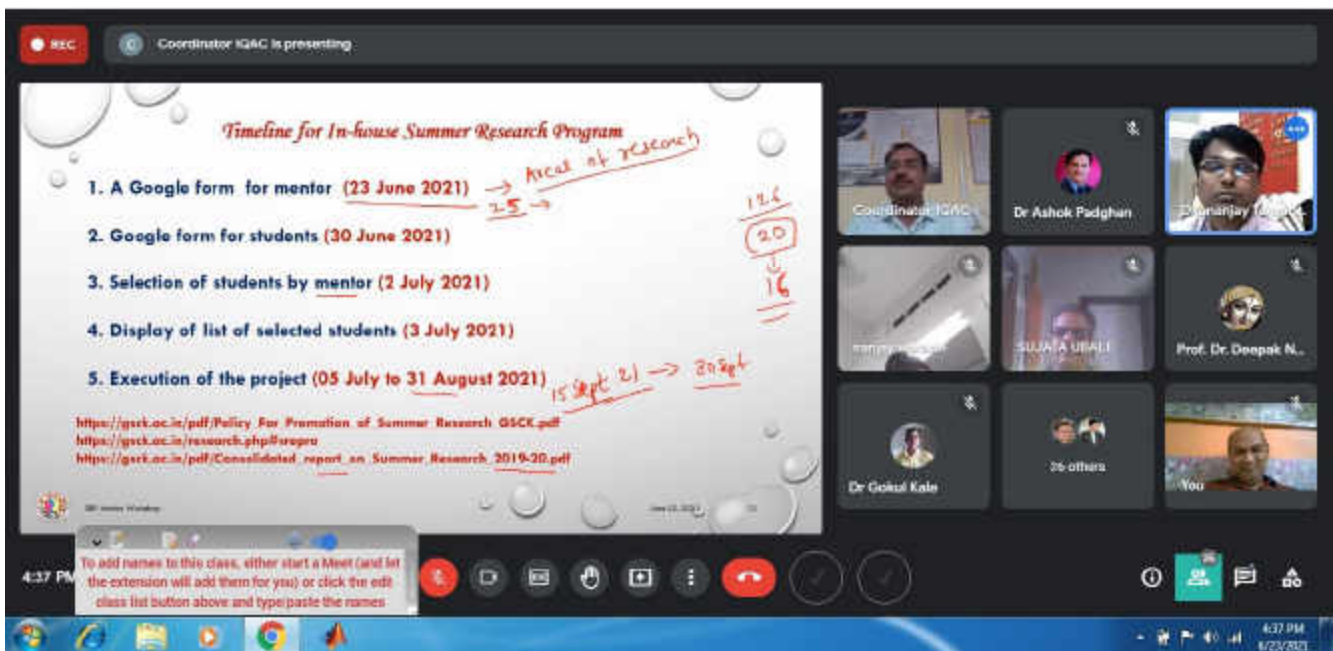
REC

Coordinator IQAC is presenting

Timeline for In-house Summer Research Program

1. A Google form for mentor (23 June 2021) → Area of research
25 →

2. Google form for students (30 June 2021)

3. Selection of students by mentor (2 July 2021)

4. Display of list of selected students (3 July 2021)

5. Execution of the project (05 July to 31 August 2021) 15 Sept 21 → 30 Sept

126
20
16

https://gsck.ac.in/pdf/Policy_For_Promotion_of_Summer_Research_GSCK.pdf
https://gsck.ac.in/research.php#srepro
https://gsck.ac.in/pdf/Consolidated_report_on_Summer_Research_2019-20.pdf

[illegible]

June 23, 2021

Coordinator IQAC

Dr Ashok Padghan

Dhananjay T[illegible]

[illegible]

SUJATA UBALE

Prof. Dr. Deepak N...

Dr Gokul Kale

26 others

You

4:37 PM

To add names to this class, either start a Meet (and let the extension will add them for you) or click the edit class list button above and type/paste the names

4:37 PM
6/23/2021